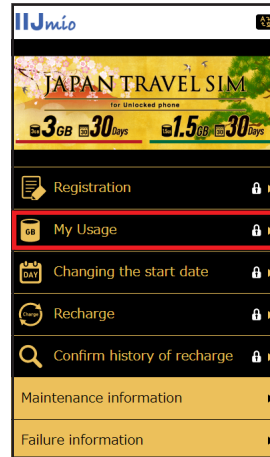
IIJmio

JAPAN TRAVEL SIM
for Unlocked phone
3GB 30Days
1.5GB 30Days

Registration

GB My Usage

DAY Changing the start date

Charge Recharge

Confirm history of recharge

Maintenance information

Failure information